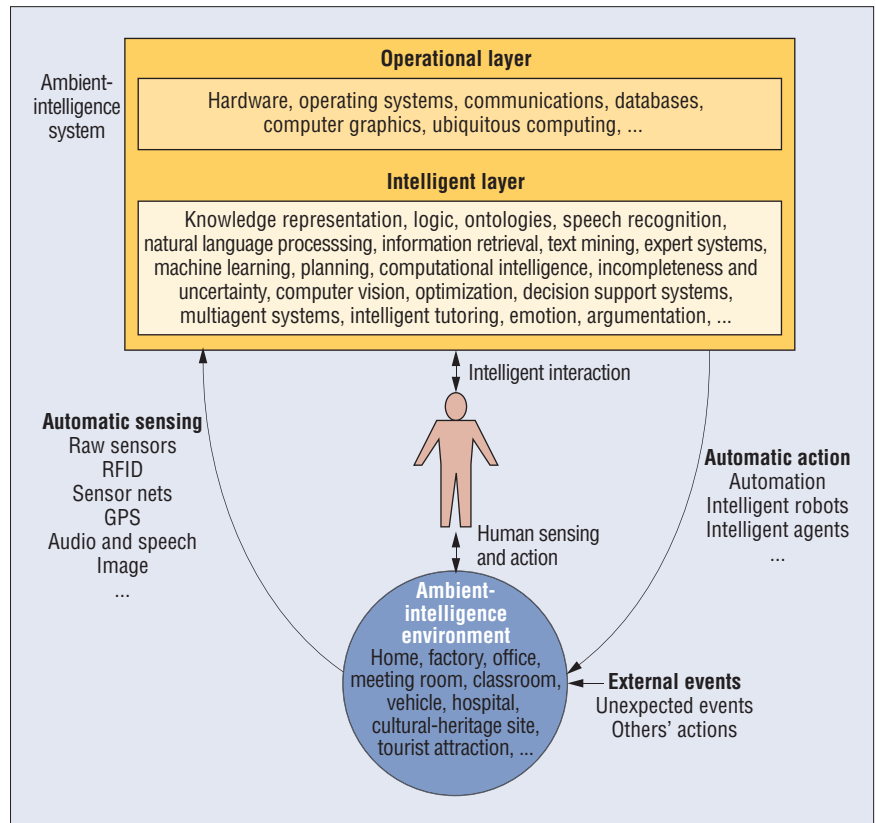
Ambient-intelligence system

Operational layer

Hardware, operating systems, communications, databases, computer graphics, ubiquitous computing, ...

Intelligent layer

Knowledge representation, logic, ontologies, speech recognition, natural language processsing, information retrieval, text mining, expert systems, machine learning, planning, computational intelligence, incompleteness and uncertainty, computer vision, optimization, decision support systems, multiagent systems, intelligent tutoring, emotion, argumentation, ...

Intelligent interaction

Automatic sensing
Raw sensors
RFID
Sensor nets
GPS
Audio and speech
Image
...

Human sensing and action

Automatic action
Automation
Intelligent robots
Intelligent agents
...

Ambient-intelligence environment
Home, factory, office, meeting room, classroom, vehicle, hospital, cultural-heritage site, tourist attraction, ...

External events
Unexpected events
Others' actions